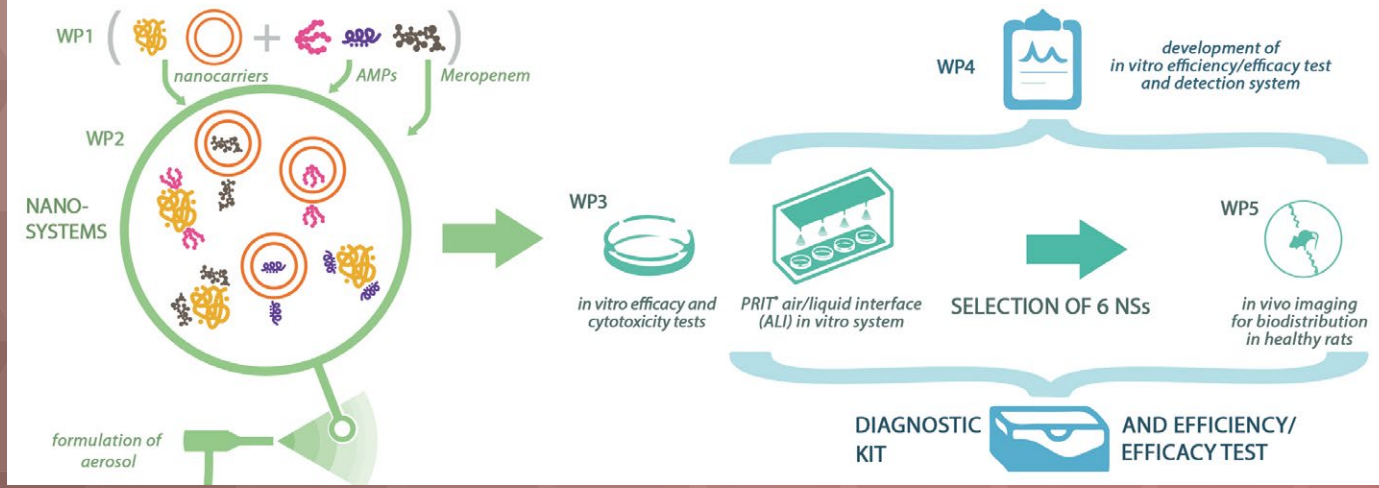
WP1

nanocarriers

AMPs

Meropenem

WP2

NANO-SYSTEMS

formulation of aerosol

WP4

development of in vitro efficiency/efficacy test and detection system

WP3

in vitro efficacy and cytotoxicity tests

PRIT® air/liquid interface (ALI) in vitro system

SELECTION OF 6 NSs

WP5

in vivo imaging for biodistribution in healthy rats

DIAGNOSTIC KIT

AND EFFICIENCY/ EFFICACY TEST